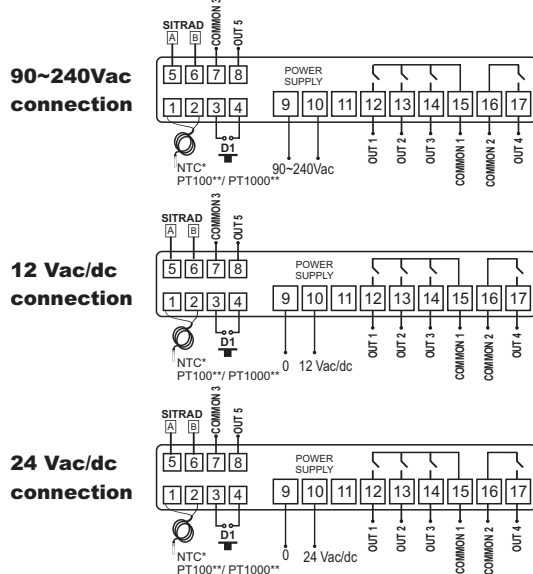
90~240Vac connection

SITRAD
A B
COMMON 3
OUT 5
5 6 7 8
1 2 3 4
D1
NTC*
PT100**/ PT1000**
POWER SUPPLY
9 10 11 12 13 14 15 16 17
90~240Vac
OUT 1
OUT 2
OUT 3
COMMON 1
COMMON 2
OUT 4

12 Vac/dc connection

SITRAD
A B
COMMON 3
OUT 5
5 6 7 8
1 2 3 4
D1
NTC*
PT100**/ PT1000**
POWER SUPPLY
9 10 11 12 13 14 15 16 17
0
12 Vac/dc
OUT 1
OUT 2
OUT 3
COMMON 1
COMMON 2
OUT 4

24 Vac/dc connection

SITRAD
A B
COMMON 3
OUT 5
5 6 7 8
1 2 3 4
D1
NTC*
PT100**/ PT1000**
POWER SUPPLY
9 10 11 12 13 14 15 16 17
0
24 Vac/dc
OUT 1
OUT 2
OUT 3
COMMON 1
COMMON 2
OUT 4